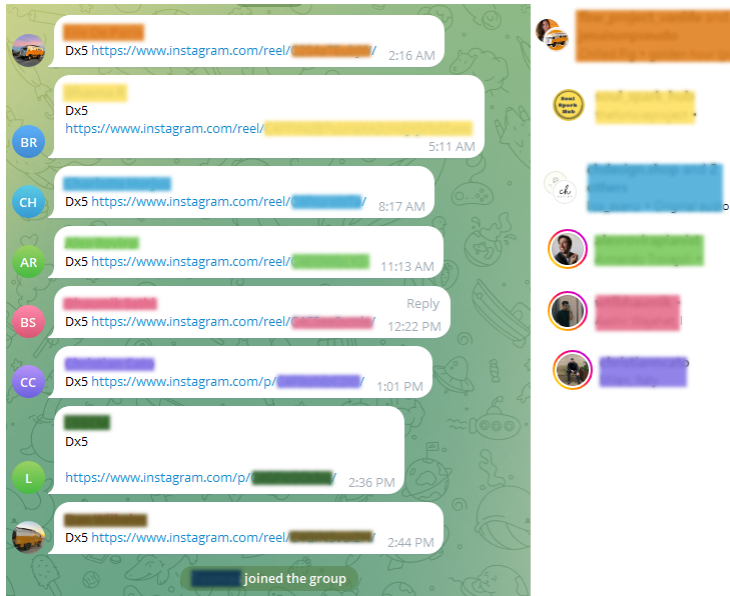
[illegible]
Dx5 https://www.instagram.com/reel/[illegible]/ 2:16 AM

BR
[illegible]
Dx5
https://www.instagram.com/reel/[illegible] 5:11 AM

CH
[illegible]
Dx5 https://www.instagram.com/reel/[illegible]/ 8:17 AM

AR
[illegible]
Dx5 https://www.instagram.com/reel/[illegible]/ 11:13 AM

BS
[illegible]
Reply
Dx5 https://www.instagram.com/reel/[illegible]/ 12:22 PM

CC
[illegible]
Dx5 https://www.instagram.com/p/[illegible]/ 1:01 PM

L
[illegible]
Dx5

https://www.instagram.com/p/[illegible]/ 2:36 PM

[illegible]
Dx5 https://www.instagram.com/reel/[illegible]/ 2:44 PM

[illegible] joined the group

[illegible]

Soul Spark Hub
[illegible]

ch
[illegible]

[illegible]

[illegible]

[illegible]